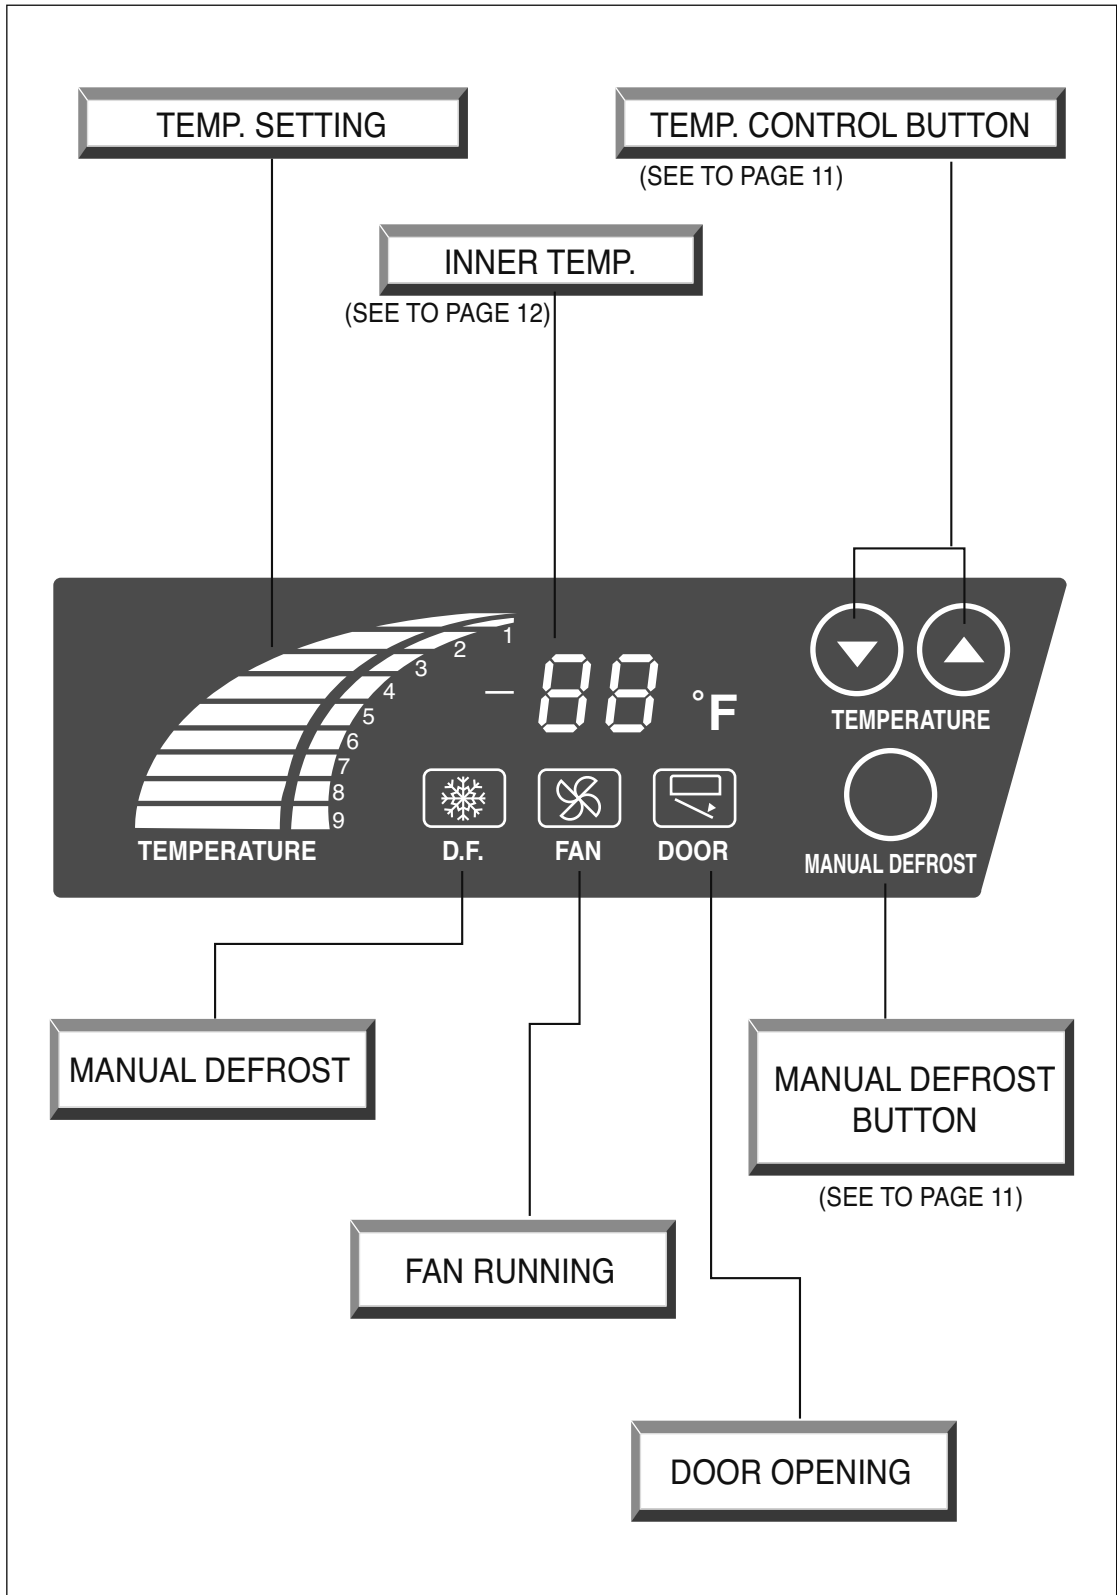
TEMP. SETTING

TEMP. CONTROL BUTTON

(SEE TO PAGE 11)

INNER TEMP.

(SEE TO PAGE 12)

1
2
3
4
5
6
7
8
9

– 88 °F

TEMPERATURE

TEMPERATURE

D.F.

FAN

DOOR

MANUAL DEFROST

MANUAL DEFROST

MANUAL DEFROST BUTTON

(SEE TO PAGE 11)

FAN RUNNING

DOOR OPENING